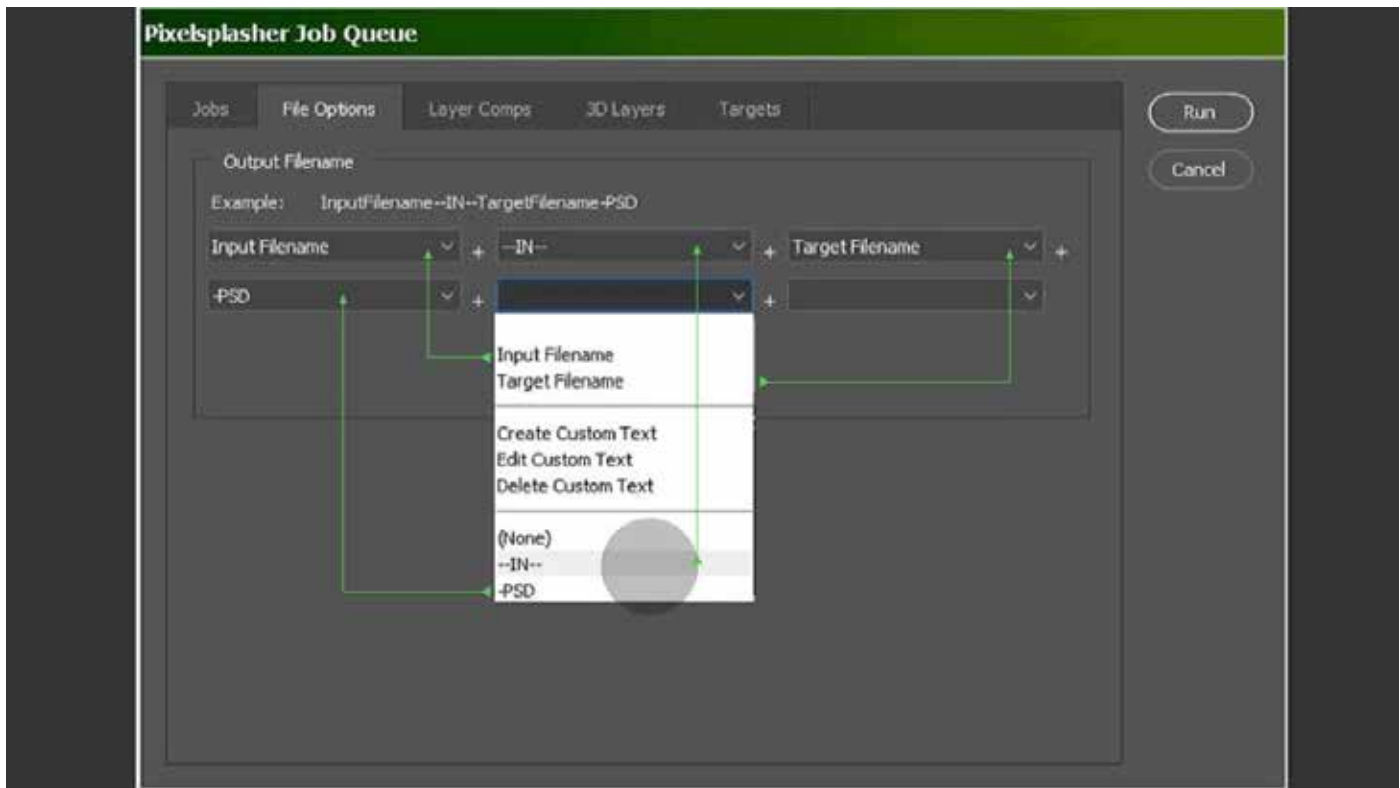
Pixelsplasher Job Queue

Jobs
File Options
Layer Comps
3D Layers
Targets

Run
Cancel

Output Filename

Example: InputFilename--IN--TargetFilename-PSD

Input Filename + --IN-- + Target Filename +

-PSD +  +

Input Filename
Target Filename

Create Custom Text
Edit Custom Text
Delete Custom Text

(None)
--IN--
-PSD